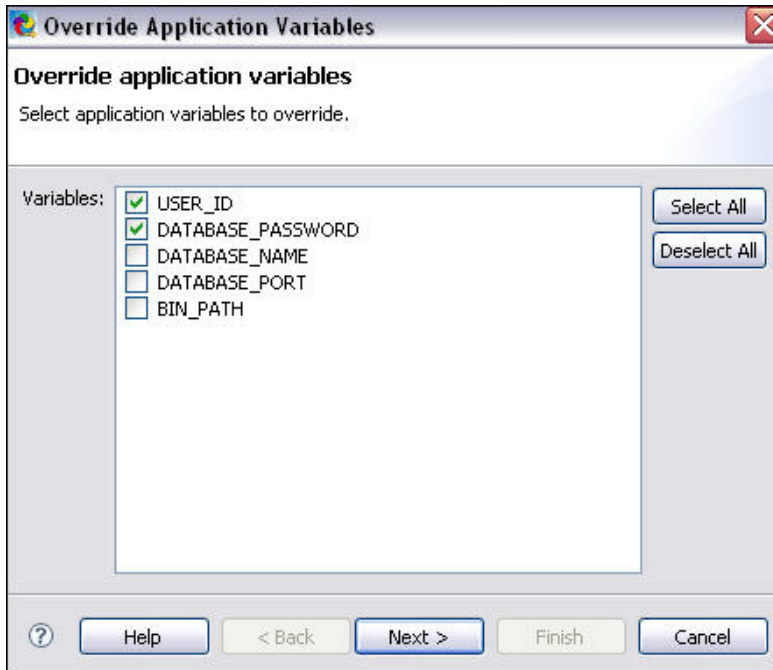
Override Application Variables

Override application variables

Select application variables to override.

Variables:

USER_ID
DATABASE_PASSWORD
DATABASE_NAME
DATABASE_PORT
BIN_PATH

Select All

Deselect All

Help

< Back

Next >

Finish

Cancel